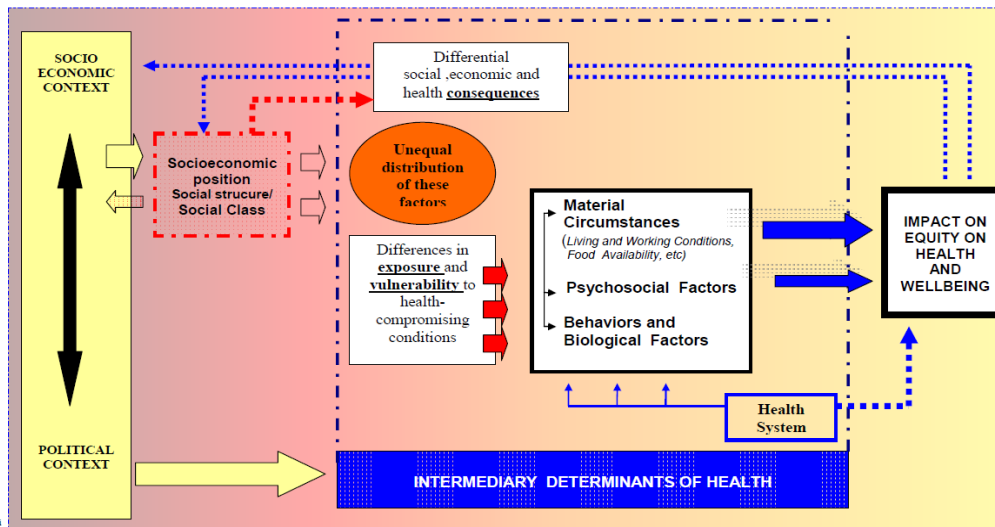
SOCIO ECONOMIC CONTEXT

POLITICAL CONTEXT

Differential social ,economic and health consequences

Socioeconomic position
Social strucure/
Social Class

Unequal distribution of these factors

Differences in exposure and vulnerability to health-compromising conditions

Material Circumstances
(Living and Working Conditions, Food Availability, etc)

Psychosocial Factors

Behaviors and Biological Factors

Health System

IMPACT ON EQUITY ON HEALTH AND WELLBEING

INTERMEDIARY DETERMINANTS OF HEALTH